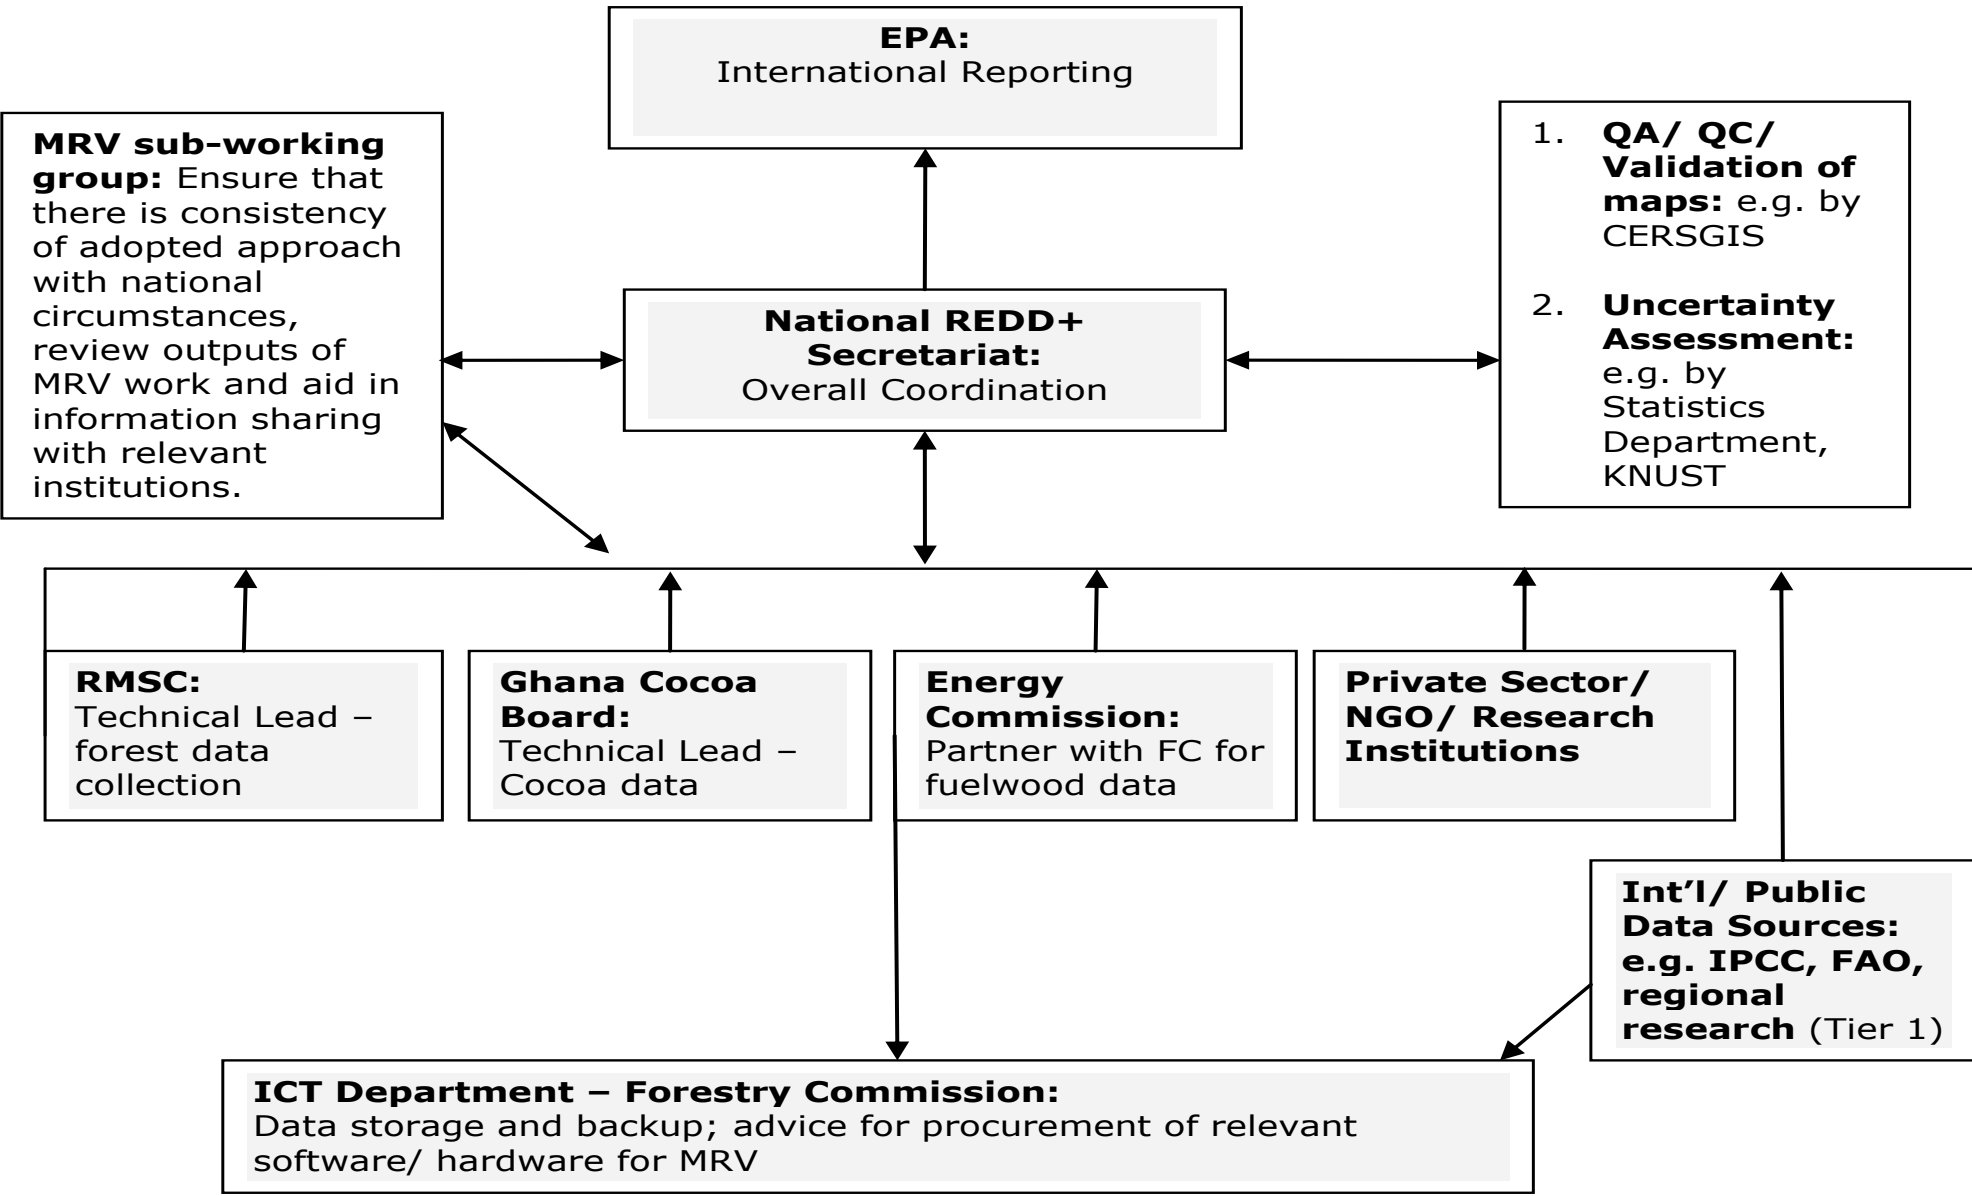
**EPA:**
International Reporting

**MRV sub-working group:** Ensure that there is consistency of adopted approach with national circumstances, review outputs of MRV work and aid in information sharing with relevant institutions.

**National REDD+ Secretariat:**
Overall Coordination

1. **QA/ QC/ Validation of maps:** e.g. by CERSGIS

2. **Uncertainty Assessment:** e.g. by Statistics Department, KNUST

**RMSC:**
Technical Lead – forest data collection

**Ghana Cocoa Board:**
Technical Lead – Cocoa data

**Energy Commission:**
Partner with FC for fuelwood data

**Private Sector/ NGO/ Research Institutions**

**Int'l/ Public Data Sources: e.g. IPCC, FAO, regional research** (Tier 1)

**ICT Department – Forestry Commission:**
Data storage and backup; advice for procurement of relevant software/ hardware for MRV